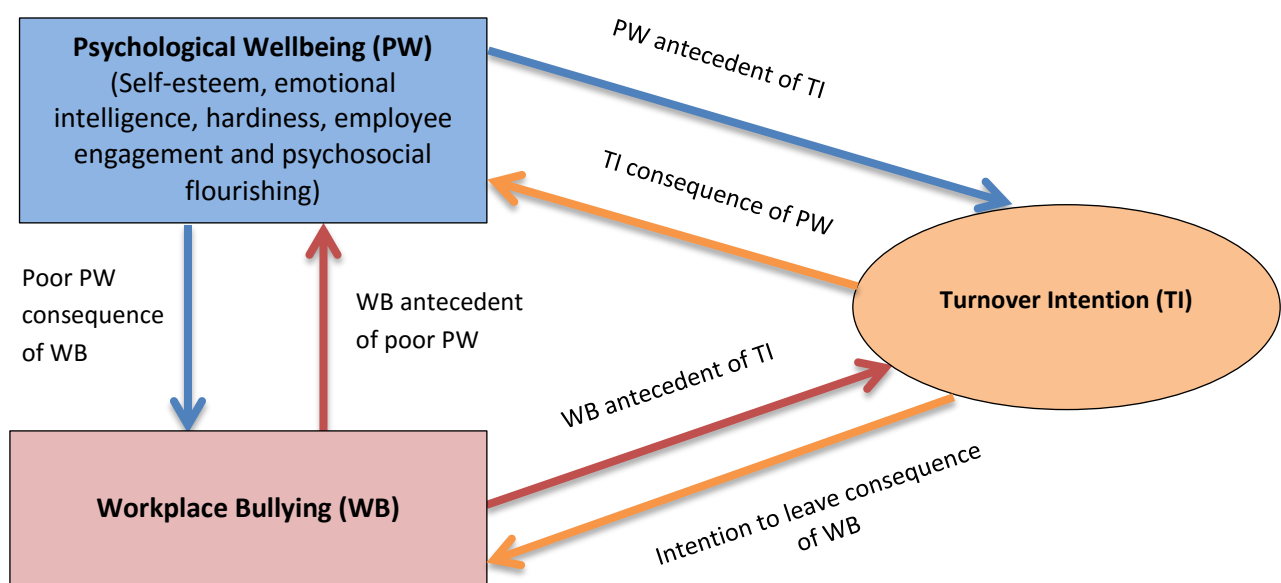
Psychological Wellbeing (PW)
(Self-esteem, emotional intelligence, hardiness, employee engagement and psychosocial flourishing)

PW antecedent of TI

TI consequence of PW

Turnover Intention (TI)

Poor PW consequence of WB

WB antecedent of poor PW

WB antecedent of TI

Intention to leave consequence of WB

Workplace Bullying (WB)